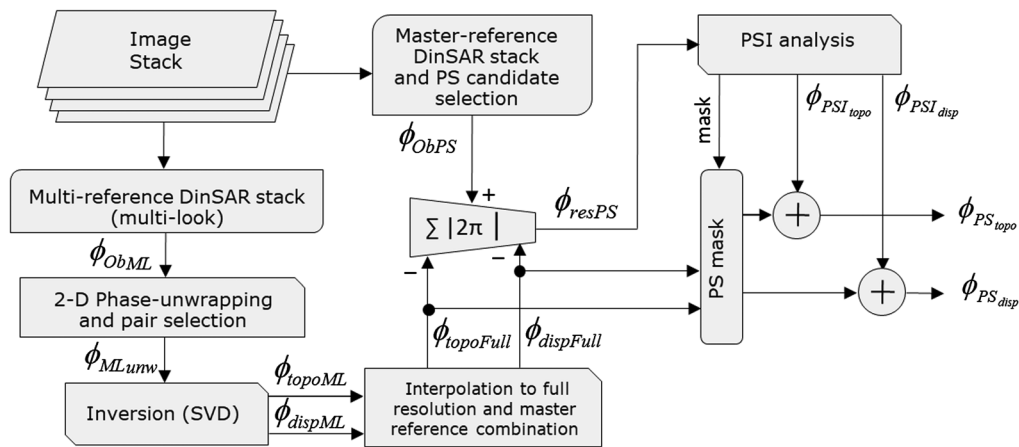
Image Stack

Master-reference DinSAR stack and PS candidate selection

PSI analysis

mask

$\phi_{PSI_{topo}}$

$\phi_{PSI_{disp}}$

$\phi_{ObPS}$

+

Multi-reference DinSAR stack (multi-look)

$\sum |2\pi|$

$\phi_{resPS}$

PS mask

$+$

$\phi_{PS_{topo}}$

$\phi_{ObML}$

−

−

2-D Phase-unwrapping and pair selection

$+$

$\phi_{PS_{disp}}$

$\phi_{topoFull}$

$\phi_{dispFull}$

$\phi_{MLunw}$

$\phi_{topoML}$

Inversion (SVD)

$\phi_{dispML}$

Interpolation to full resolution and master reference combination